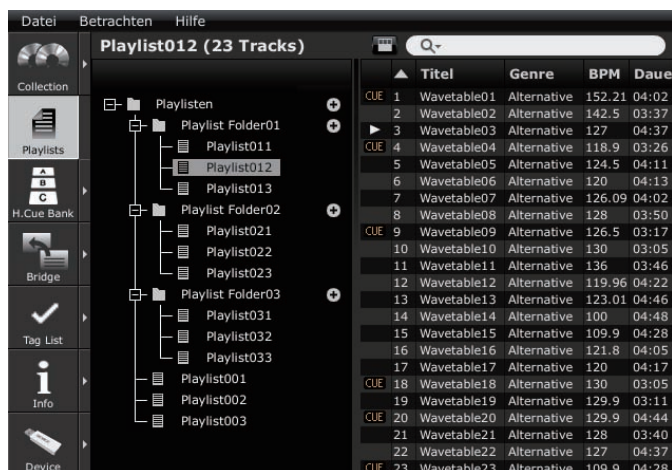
Datei Betrachten Hilfe

Collection

Playlists

A
B
C
H.Cue Bank

Bridge

Tag List

Info

Device

Playlist012 (23 Tracks)

Playlisten
Playlist Folder01
Playlist011
Playlist012
Playlist013
Playlist Folder02
Playlist021
Playlist022
Playlist023
Playlist Folder03
Playlist031
Playlist032
Playlist033
Playlist001
Playlist002
Playlist003

|  | ▲ | Titel | Genre | BPM | Daue |
|---|---|---|---|---|---|
| CUE | 1 | Wavetable01 | Alternative | 152.21 | 04:02 |
|  | 2 | Wavetable02 | Alternative | 142.5 | 03:37 |
| ▶ | 3 | Wavetable03 | Alternative | 127 | 04:37 |
| CUE | 4 | Wavetable04 | Alternative | 118.9 | 03:26 |
|  | 5 | Wavetable05 | Alternative | 124.5 | 04:11 |
|  | 6 | Wavetable06 | Alternative | 120 | 04:13 |
|  | 7 | Wavetable07 | Alternative | 126.09 | 04:02 |
|  | 8 | Wavetable08 | Alternative | 128 | 03:50 |
| CUE | 9 | Wavetable09 | Alternative | 126.5 | 03:17 |
|  | 10 | Wavetable10 | Alternative | 130 | 03:05 |
|  | 11 | Wavetable11 | Alternative | 136 | 03:46 |
|  | 12 | Wavetable12 | Alternative | 119.96 | 04:22 |
|  | 13 | Wavetable13 | Alternative | 123.01 | 04:46 |
|  | 14 | Wavetable14 | Alternative | 100 | 04:48 |
|  | 15 | Wavetable15 | Alternative | 109.9 | 04:28 |
|  | 16 | Wavetable16 | Alternative | 121.8 | 04:05 |
|  | 17 | Wavetable17 | Alternative | 120 | 04:17 |
| CUE | 18 | Wavetable18 | Alternative | 130 | 03:05 |
|  | 19 | Wavetable19 | Alternative | 129.9 | 03:11 |
| CUE | 20 | Wavetable20 | Alternative | 129.9 | 04:44 |
|  | 21 | Wavetable21 | Alternative | 128 | 03:40 |
|  | 22 | Wavetable22 | Alternative | 127 | 04:28 |
| CUE | 23 | Wavetable23 | Alternative | 109.9 | 04:28 |